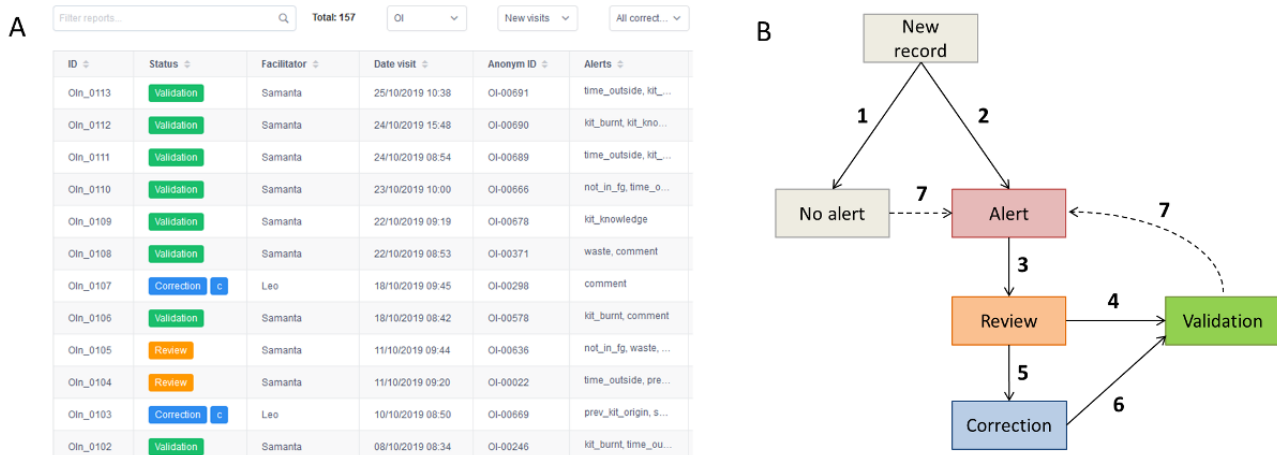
A

Filter reports...

Total: 157

OI

New visits

All correct...

| ID | Status | Facilitator | Date visit | Anonym ID | Alerts |
|---|---|---|---|---|---|
| OIn_0113 | Validation | Samanta | 25/10/2019 10:38 | OI-00691 | time_outside, kit_... |
| OIn_0112 | Validation | Samanta | 24/10/2019 15:48 | OI-00690 | kit_burnt, kit_kno... |
| OIn_0111 | Validation | Samanta | 24/10/2019 08:54 | OI-00689 | time_outside, kit_... |
| OIn_0110 | Validation | Samanta | 23/10/2019 10:00 | OI-00666 | not_in_fg, time_o... |
| OIn_0109 | Validation | Samanta | 22/10/2019 09:19 | OI-00678 | kit_knowledge |
| OIn_0108 | Validation | Samanta | 22/10/2019 08:53 | OI-00371 | waste, comment |
| OIn_0107 | Correction c | Leo | 18/10/2019 09:45 | OI-00298 | comment |
| OIn_0106 | Validation | Samanta | 18/10/2019 08:42 | OI-00578 | kit_burnt, comment |
| OIn_0105 | Review | Samanta | 11/10/2019 09:44 | OI-00636 | not_in_fg, waste, ... |
| OIn_0104 | Review | Samanta | 11/10/2019 09:20 | OI-00022 | time_outside, pre... |
| OIn_0103 | Correction c | Leo | 10/10/2019 08:50 | OI-00669 | prev_kit_origin, s... |
| OIn_0102 | Validation | Samanta | 08/10/2019 08:34 | OI-00246 | kit_burnt, time_ou... |

B

New record

1

2

No alert

7

Alert

7

3

Review

4

Validation

5

6

Correction